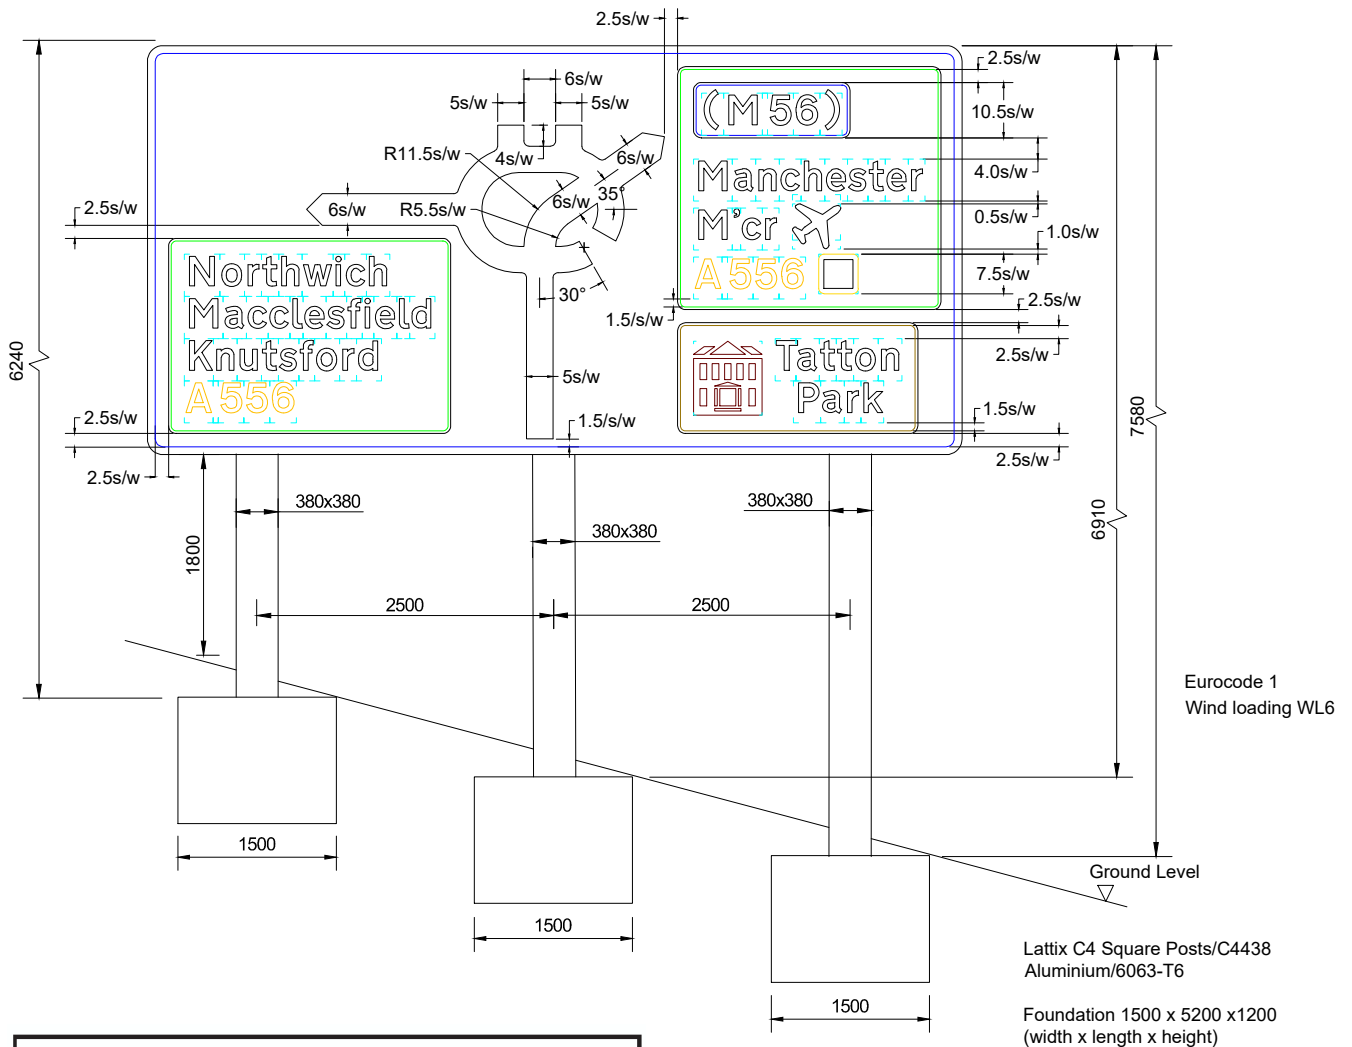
2.5s/w
6240
2.5s/w
6s/w
5s/w
5s/w
R11.5s/w
4s/w
6s/w
35°
6s/w
R5.5s/w
6s/w
2.5s/w
(M56)
10.5s/w
Manchester
4.0s/w
M'cr
0.5s/w
1.0s/w
A556
7.5s/w
2.5s/w
30°
1.5/s/w
2.5s/w
Northwich
Macclesfield
Knutsford
A556
Tatton
Park
5s/w
2.5s/w
1.5/s/w
1.5s/w
2.5s/w
2.5s/w
7580
380x380
380x380
380x380
1800
6910
2500
2500
Eurocode 1
Wind loading WL6
1500
1500
Ground Level
1500
Lattix C4 Square Posts/C4438
Aluminium/6063-T6
Foundation 1500 x 5200 x1200
(width x length x height)